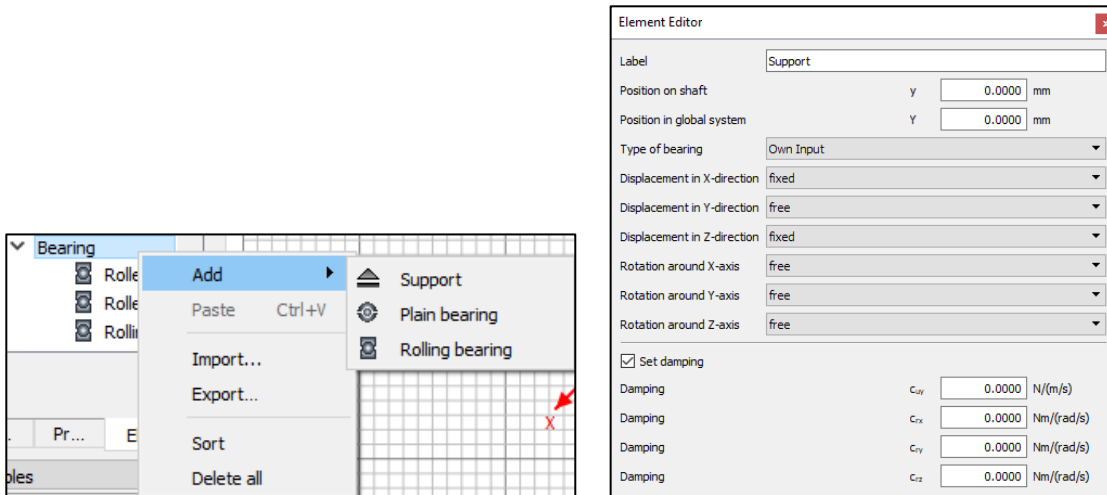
Bearing
Rolle
Rolle
Rolli
Add
Paste Ctrl+V
Import...
Export...
Sort
Delete all
Support
Plain bearing
Rolling bearing
Pr...
E
bles
X

Element Editor
Label Support
Position on shaft y 0.0000 mm
Position in global system Y 0.0000 mm
Type of bearing Own Input
Displacement in X-direction fixed
Displacement in Y-direction free
Displacement in Z-direction fixed
Rotation around X-axis free
Rotation around Y-axis free
Rotation around Z-axis free
Set damping
Damping $c_{uy}$ 0.0000 N/(m/s)
Damping $c_{rx}$ 0.0000 Nm/(rad/s)
Damping $c_{ry}$ 0.0000 Nm/(rad/s)
Damping $c_{rz}$ 0.0000 Nm/(rad/s)